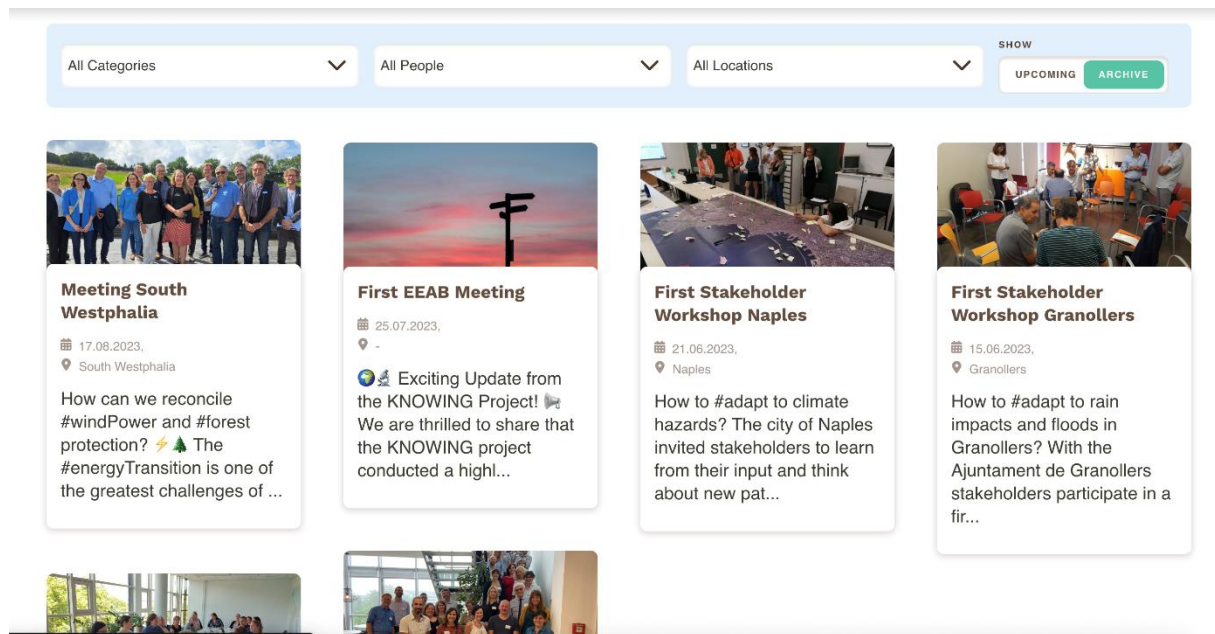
All Categories

All People

All Locations

SHOW

UPCOMING ARCHIVE

Meeting South Westphalia

17.08.2023,

South Westphalia

How can we reconcile #windPower and #forest protection? ⚡🌲 The #energyTransition is one of the greatest challenges of ...

First EEAB Meeting

25.07.2023,

-

🌍🔬 Exciting Update from the KNOWING Project! 📢 We are thrilled to share that the KNOWING project conducted a highl...

First Stakeholder Workshop Naples

21.06.2023,

Naples

How to #adapt to climate hazards? The city of Naples invited stakeholders to learn from their input and think about new pat...

First Stakeholder Workshop Granollers

15.06.2023,

Granollers

How to #adapt to rain impacts and floods in Granollers? With the Ajuntament de Granollers stakeholders participate in a fir...